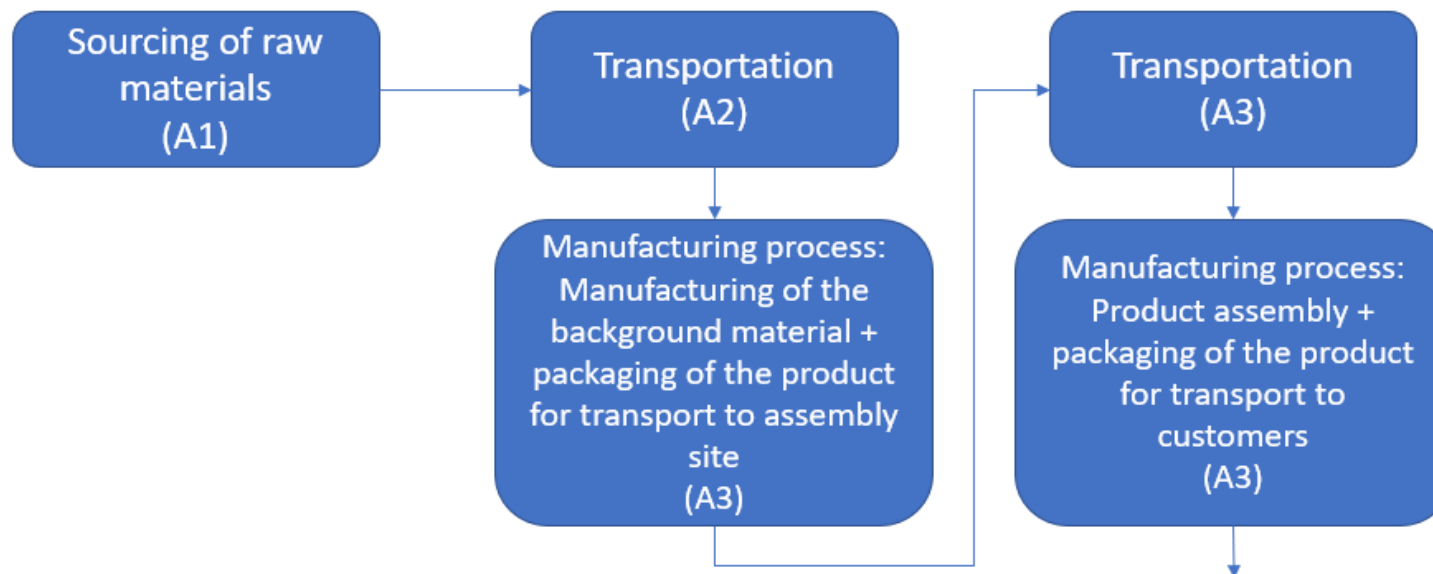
Sourcing of raw materials
(A1)

Transportation
(A2)

Manufacturing process: Manufacturing of the background material + packaging of the product for transport to assembly site
(A3)

Transportation
(A3)

Manufacturing process: Product assembly + packaging of the product for transport to customers
(A3)